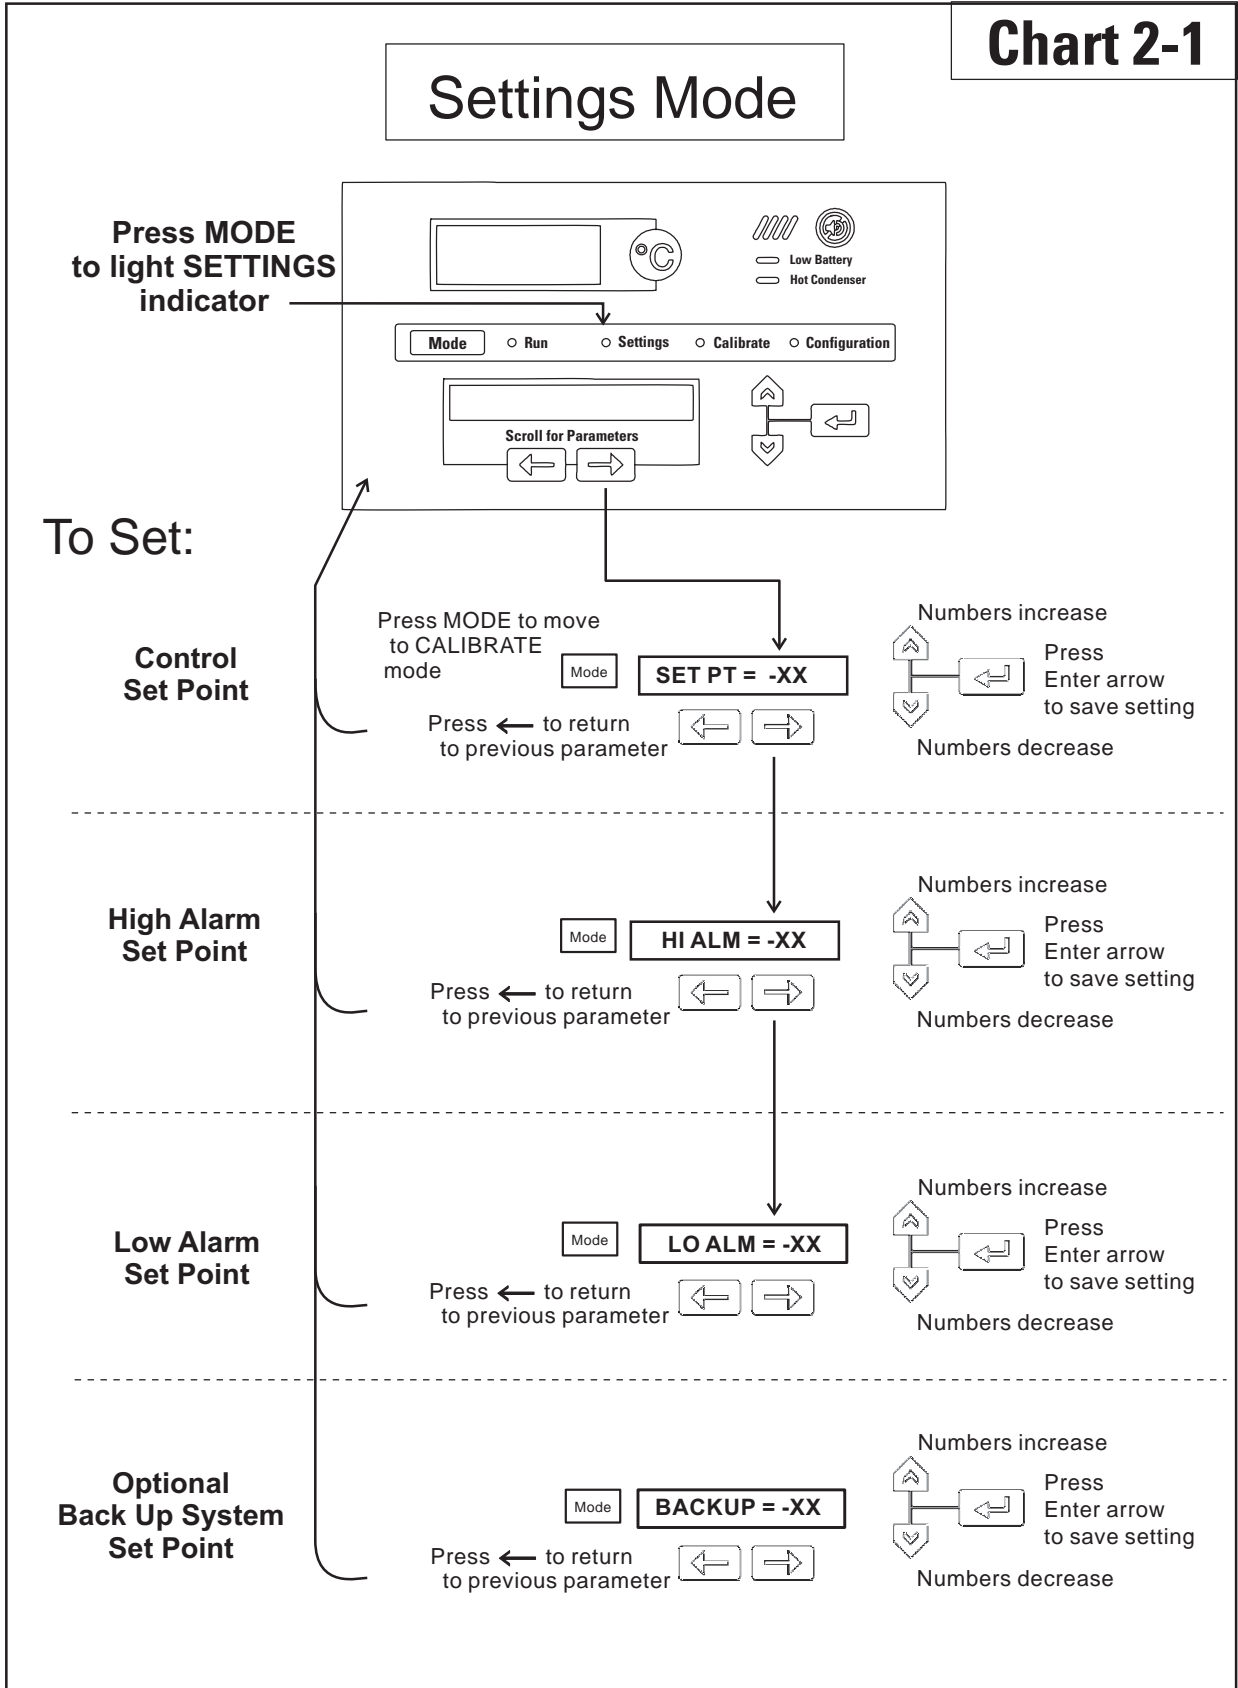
Chart 2-1

Settings Mode

Press MODE to light SETTINGS indicator

°C

Low Battery
Hot Condenser

Mode
Run
Settings
Calibrate
Configuration

Scroll for Parameters

To Set:

Control Set Point

Press MODE to move to CALIBRATE mode

Mode

SET PT = -XX

Press ⟵ to return to previous parameter

Numbers increase

Press Enter arrow to save setting

Numbers decrease

High Alarm Set Point

Mode

HI ALM = -XX

Press ⟵ to return to previous parameter

Numbers increase

Press Enter arrow to save setting

Numbers decrease

Low Alarm Set Point

Mode

LO ALM = -XX

Press ⟵ to return to previous parameter

Numbers increase

Press Enter arrow to save setting

Numbers decrease

Optional Back Up System Set Point

Mode

BACKUP = -XX

Press ⟵ to return to previous parameter

Numbers increase

Press Enter arrow to save setting

Numbers decrease